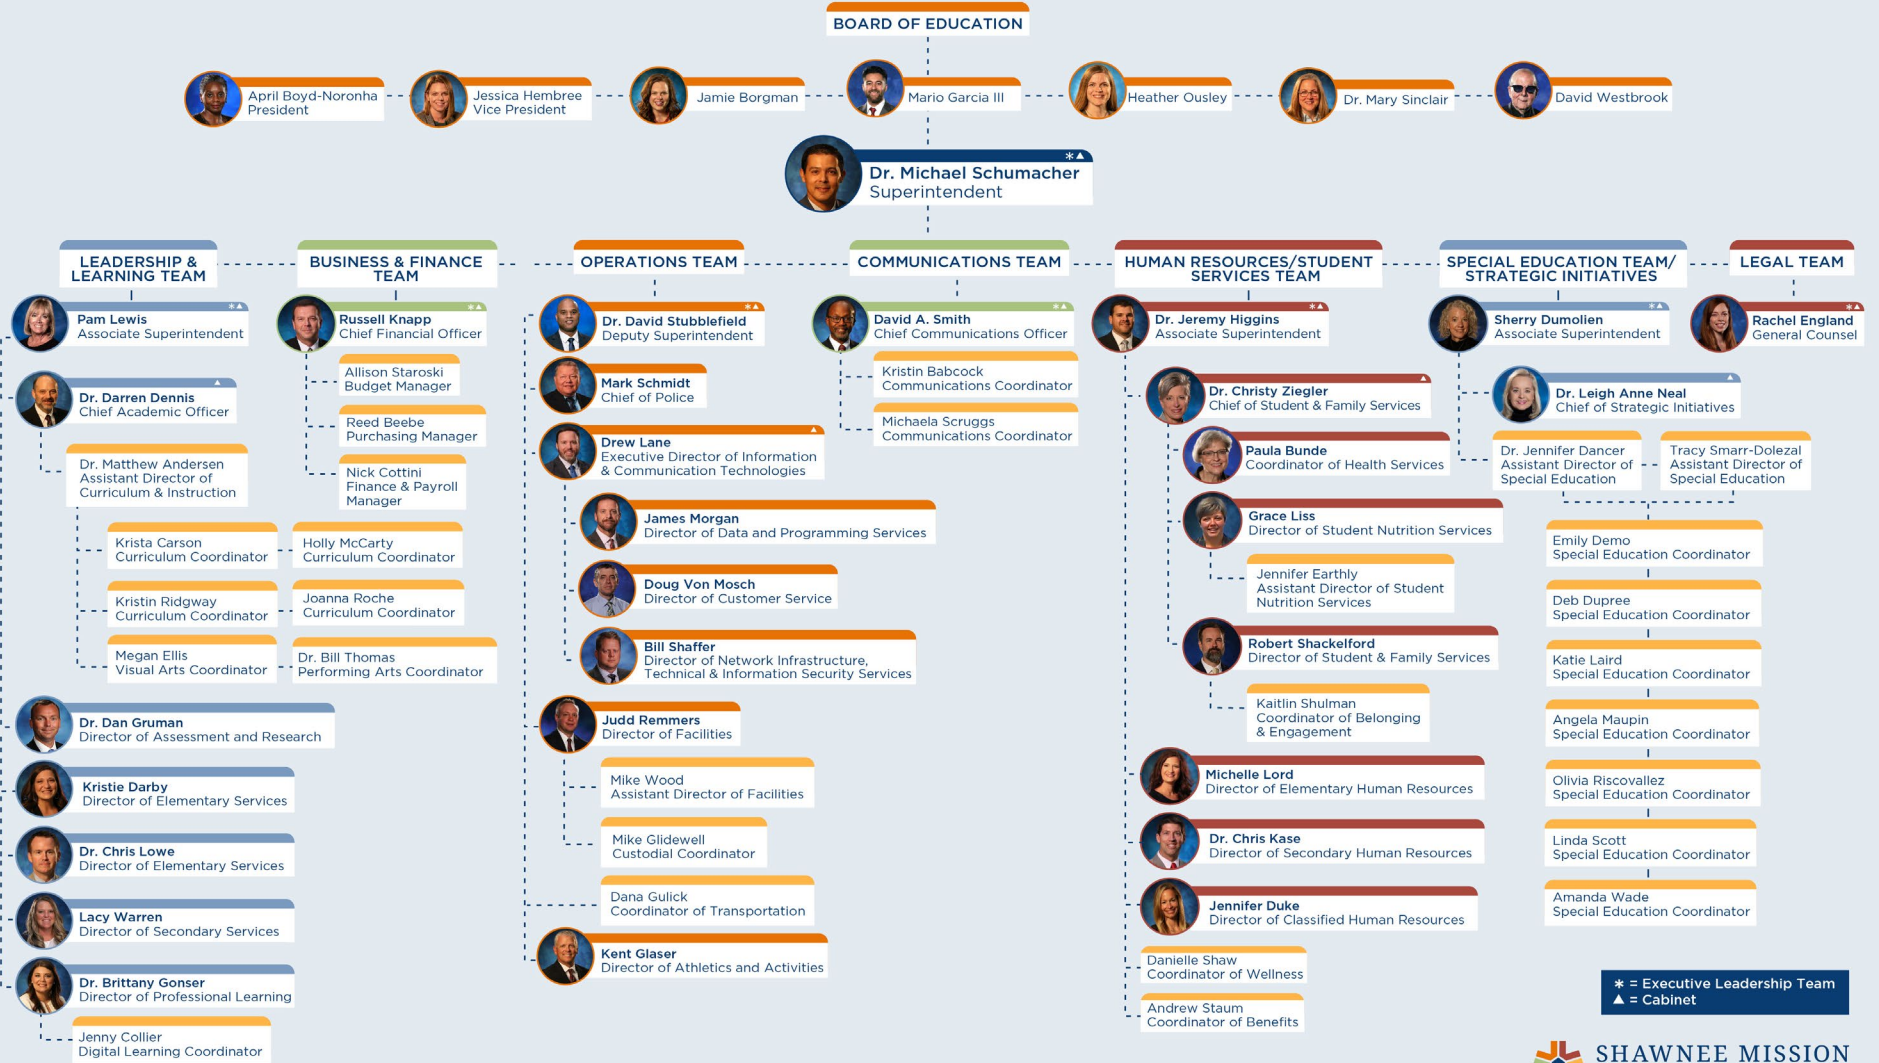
BOARD OF EDUCATION

April Boyd-Noronha
President

Jessica Hembree
Vice President

Jamie Borgman

Mario Garcia III

Heather Ousley

Dr. Mary Sinclair

David Westbrook

Dr. Michael Schumacher
Superintendent

LEADERSHIP & LEARNING TEAM

Pam Lewis
Associate Superintendent

Dr. Darren Dennis
Chief Academic Officer

Dr. Matthew Andersen
Assistant Director of Curriculum & Instruction

Krista Carson
Curriculum Coordinator

Holly McCarty
Curriculum Coordinator

Kristin Ridgway
Curriculum Coordinator

Joanna Roche
Curriculum Coordinator

Megan Ellis
Visual Arts Coordinator

Dr. Bill Thomas
Performing Arts Coordinator

Dr. Dan Gruman
Director of Assessment and Research

Kristie Darby
Director of Elementary Services

Dr. Chris Lowe
Director of Elementary Services

Lacy Warren
Director of Secondary Services

Dr. Brittany Gonser
Director of Professional Learning

Jenny Collier
Digital Learning Coordinator

BUSINESS & FINANCE TEAM

Russell Knapp
Chief Financial Officer

Allison Staroski
Budget Manager

Reed Beebe
Purchasing Manager

Nick Cottini
Finance & Payroll Manager

OPERATIONS TEAM

Dr. David Stubblefield
Deputy Superintendent

Mark Schmidt
Chief of Police

Drew Lane
Executive Director of Information & Communication Technologies

James Morgan
Director of Data and Programming Services

Doug Von Mosch
Director of Customer Service

Bill Shaffer
Director of Network Infrastructure, Technical & Information Security Services

Judd Remmers
Director of Facilities

Mike Wood
Assistant Director of Facilities

Mike Glidewell
Custodial Coordinator

Dana Gulick
Coordinator of Transportation

Kent Glaser
Director of Athletics and Activities

COMMUNICATIONS TEAM

David A. Smith
Chief Communications Officer

Kristin Babcock
Communications Coordinator

Michaela Scruggs
Communications Coordinator

HUMAN RESOURCES/STUDENT SERVICES TEAM

Dr. Jeremy Higgins
Associate Superintendent

Dr. Christy Ziegler
Chief of Student & Family Services

Paula Bunde
Coordinator of Health Services

Grace Liss
Director of Student Nutrition Services

Jennifer Earthly
Assistant Director of Student Nutrition Services

Robert Shackelford
Director of Student & Family Services

Kaitlin Shulman
Coordinator of Belonging & Engagement

Michelle Lord
Director of Elementary Human Resources

Dr. Chris Kase
Director of Secondary Human Resources

Jennifer Duke
Director of Classified Human Resources

Danielle Shaw
Coordinator of Wellness

Andrew Staum
Coordinator of Benefits

SPECIAL EDUCATION TEAM/ STRATEGIC INITIATIVES

Sherry Dumolien
Associate Superintendent

Dr. Leigh Anne Neal
Chief of Strategic Initiatives

Dr. Jennifer Dancer
Assistant Director of Special Education

Tracy Smarr-Dolezal
Assistant Director of Special Education

Emily Demo
Special Education Coordinator

Deb Dupree
Special Education Coordinator

Katie Laird
Special Education Coordinator

Angela Maupin
Special Education Coordinator

Olivia Riscovallez
Special Education Coordinator

Linda Scott
Special Education Coordinator

Amanda Wade
Special Education Coordinator

LEGAL TEAM

Rachel England
General Counsel

* = Executive Leadership Team
▲ = Cabinet

SHAWNEE MISSION